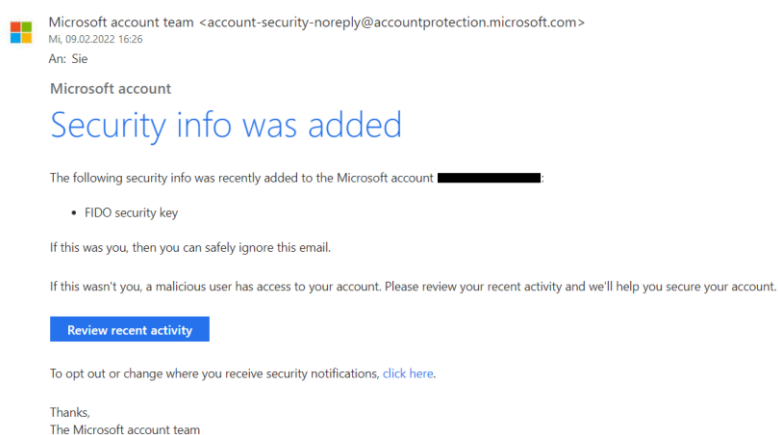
Microsoft account team <account-security-noreply@accountprotection.microsoft.com>
Mi, 09.02.2022 16:26
An: Sie

Microsoft account

Security info was added

The following security info was recently added to the Microsoft account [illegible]:

• FIDO security key

If this was you, then you can safely ignore this email.

If this wasn't you, a malicious user has access to your account. Please review your recent activity and we'll help you secure your account.

Review recent activity

To opt out or change where you receive security notifications, click here.

Thanks,
The Microsoft account team